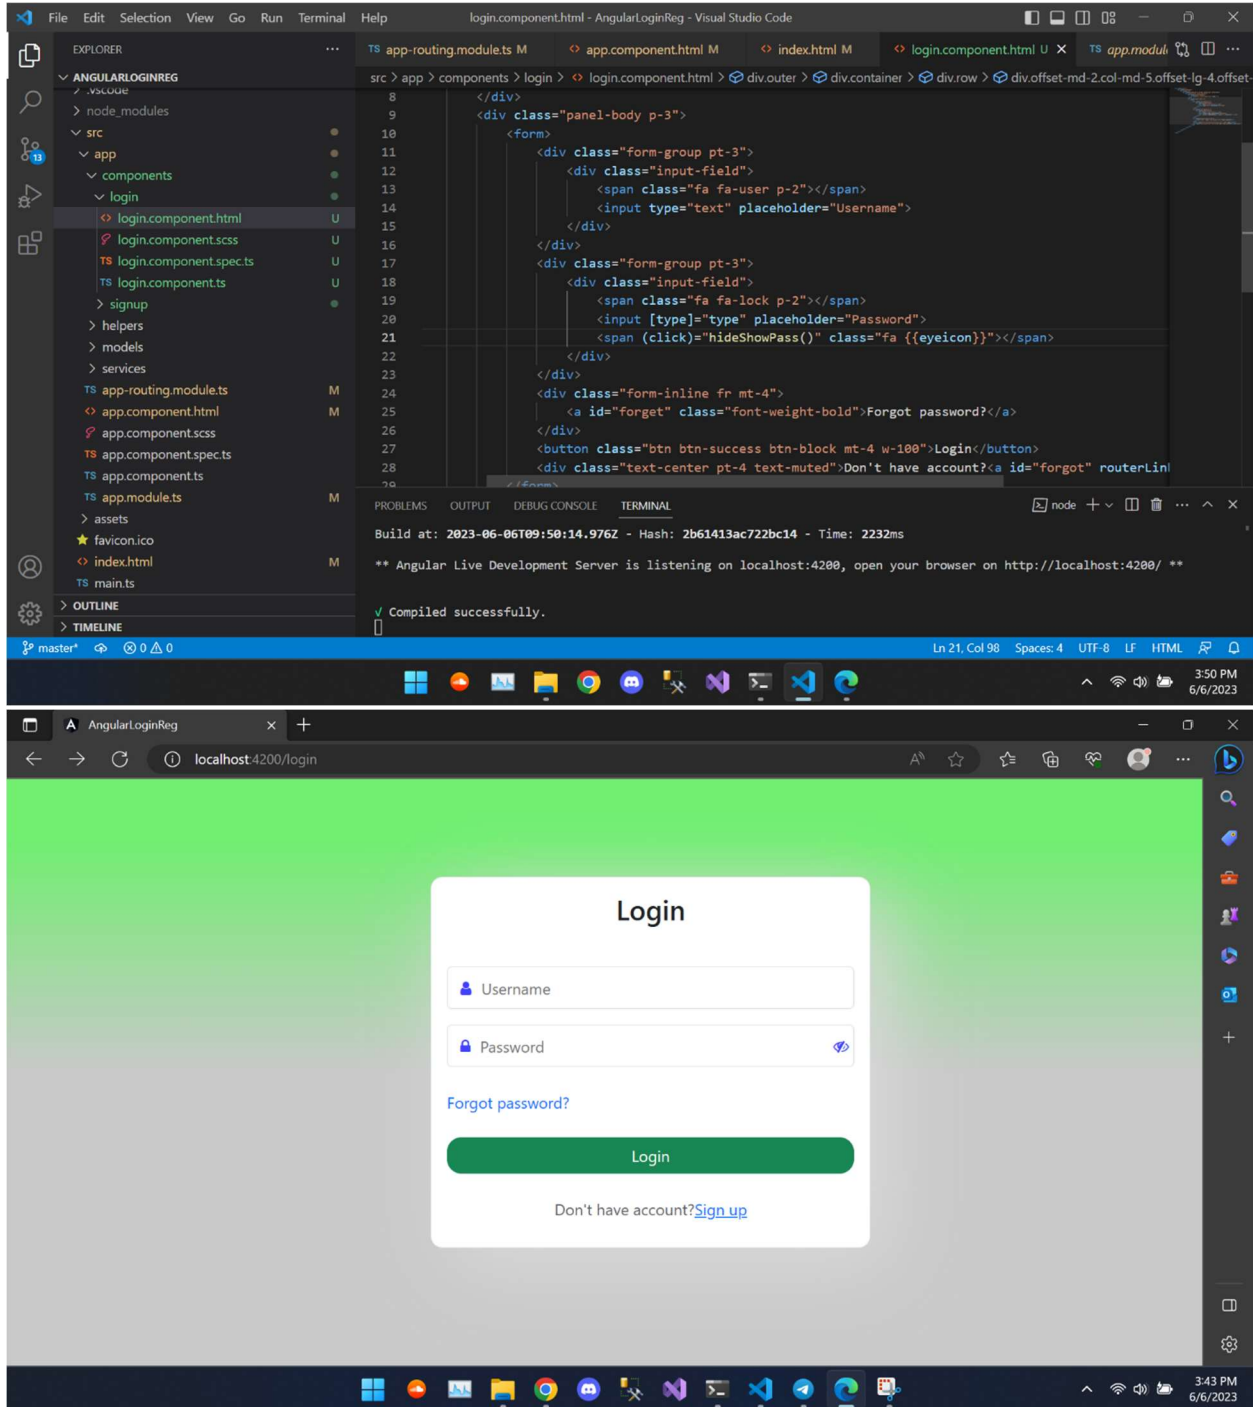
File Edit Selection View Go Run Terminal Help login.component.html - AngularLoginReg - Visual Studio Code

EXPLORER
ANGULARLOGINREG
.vscode
node_modules
src
app
components
login
login.component.html U
login.component.scss U
login.component.spec.ts U
login.component.ts U
signup
helpers
models
services
app-routing.module.ts M
app.component.html M
app.component.scss
app.component.spec.ts
app.component.ts
app.module.ts M
assets
favicon.ico
index.html M
main.ts
OUTLINE
TIMELINE

app-routing.module.ts M | app.component.html M | index.html M | login.component.html U | app.modul

src > app > components > login > login.component.html > div.outer > div.container > div.row > div.offset-md-2.col-md-5.offset-lg-4.offset-

```
8                 </div>
9                 <div class="panel-body p-3">
10                    <form>
11                        <div class="form-group pt-3">
12                            <div class="input-field">
13                                <span class="fa fa-user p-2"></span>
14                                <input type="text" placeholder="Username">
15                            </div>
16                        </div>
17                        <div class="form-group pt-3">
18                            <div class="input-field">
19                                <span class="fa fa-lock p-2"></span>
20                                <input [type]="type" placeholder="Password">
21                                <span (click)="hideShowPass()" class="fa {{eyeicon}}"></span>
22                            </div>
23                        </div>
24                        <div class="form-inline fr mt-4">
25                            <a id="forget" class="font-weight-bold">Forgot password?</a>
26                        </div>
27                        <button class="btn btn-success btn-block mt-4 w-100">Login</button>
28                        <div class="text-center pt-4 text-muted">Don't have account?<a id="forgot" routerLin
29                    </form>
```

PROBLEMS OUTPUT DEBUG CONSOLE TERMINAL node

Build at: 2023-06-06T09:50:14.976Z - Hash: 2b61413ac722bc14 - Time: 2232ms

** Angular Live Development Server is listening on localhost:4200, open your browser on http://localhost:4200/ **

√ Compiled successfully.

master* ⊗0 ⚠0 Ln 21, Col 98 Spaces: 4 UTF-8 LF HTML

3:50 PM 6/6/2023

AngularLoginReg
localhost:4200/login

Login
Username
Password
Forgot password?
Login
Don't have account?Sign up

3:43 PM 6/6/2023